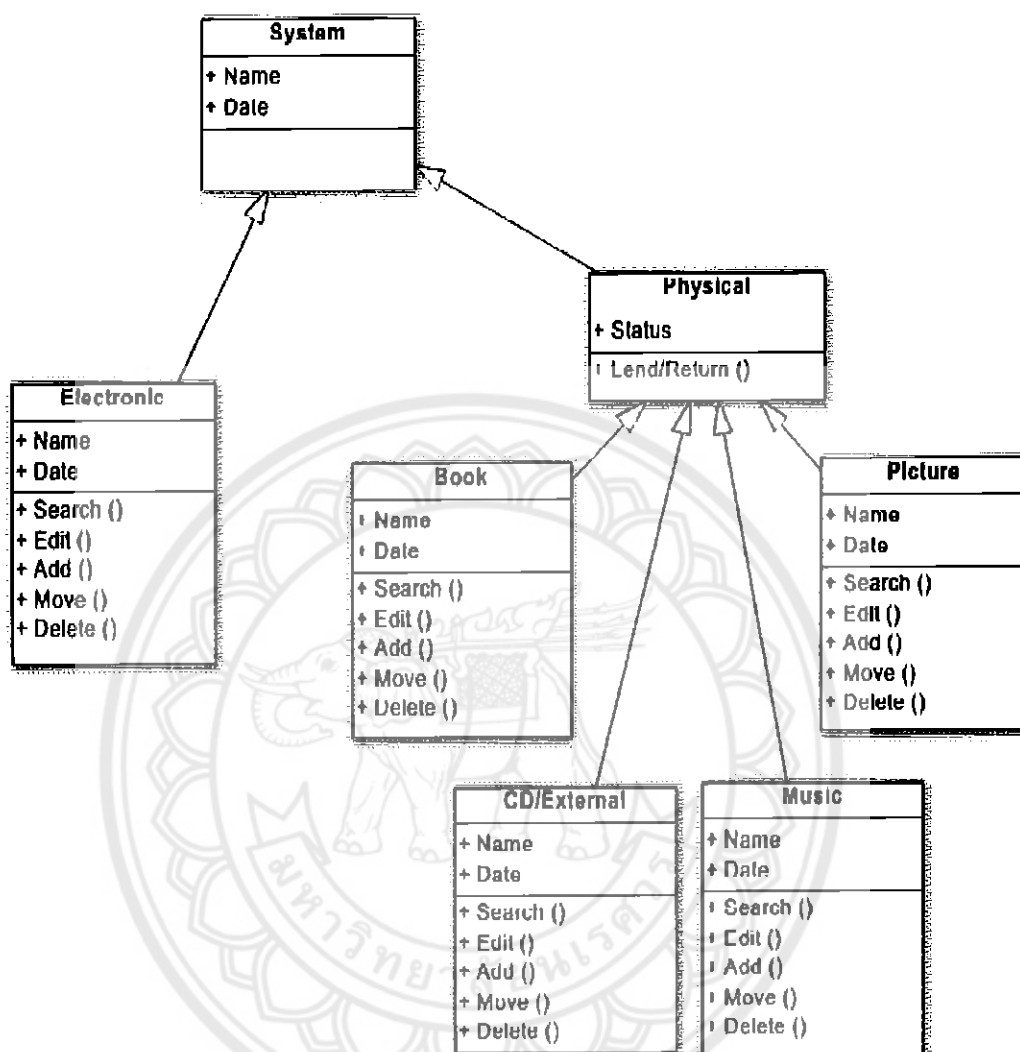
System
+ Name
+ Date

Physical
+ Status
+ Lend/Return ()

Electronic
+ Name
+ Date
+ Search ()
+ Edit ()
+ Add ()
+ Move ()
+ Delete ()

Book
+ Name
+ Date
+ Search ()
+ Edit ()
+ Add ()
+ Move ()
+ Delete ()

Picture
+ Name
+ Date
+ Search ()
+ Edit ()
+ Add ()
+ Move ()
+ Delete ()

CD/External
+ Name
+ Date
+ Search ()
+ Edit ()
+ Add ()
+ Move ()
+ Delete ()

Music
+ Name
+ Date
+ Search ()
+ Edit ()
+ Add ()
+ Move ()
+ Delete ()